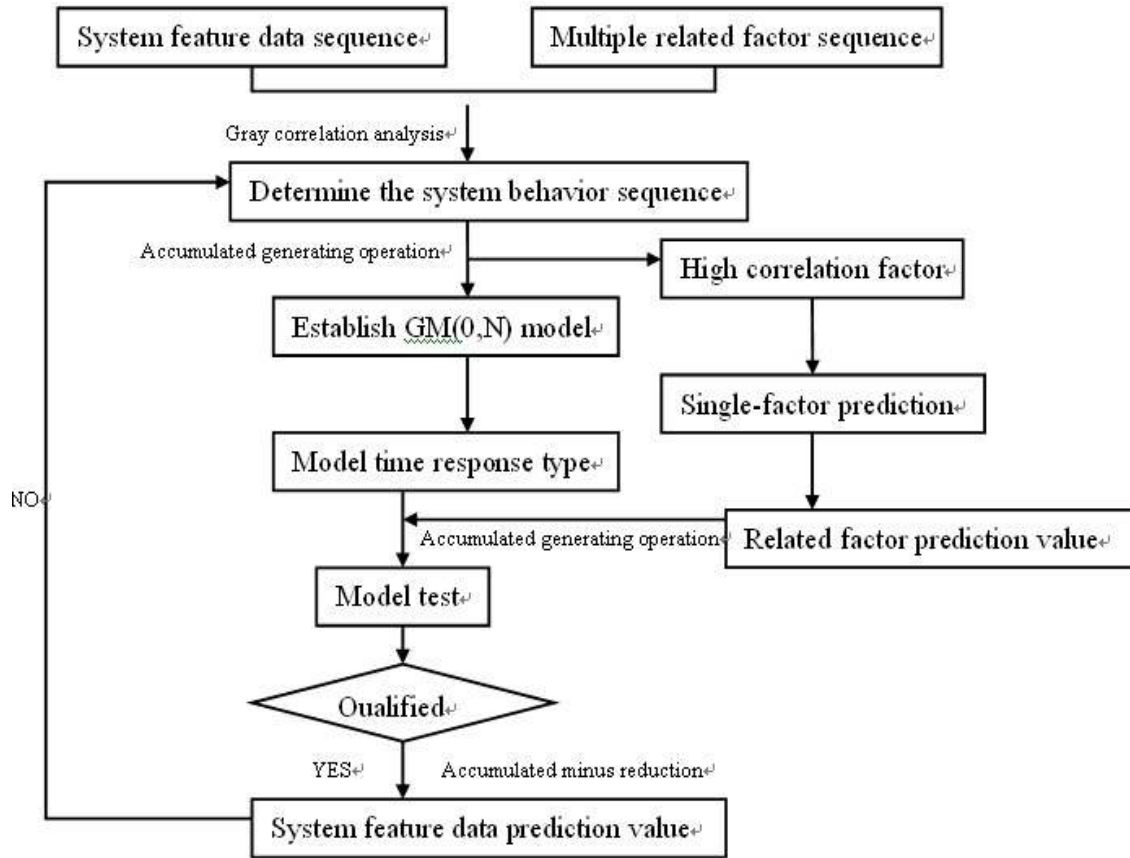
System feature data sequence

Multiple related factor sequence

Gray correlation analysis

Determine the system behavior sequence

Accumulated generating operation

High correlation factor

Establish GM(0,N) model

Single-factor prediction

Model time response type

NO

Accumulated generating operation

Related factor prediction value

Model test

Oualified

YES

Accumulated minus reduction

System feature data prediction value